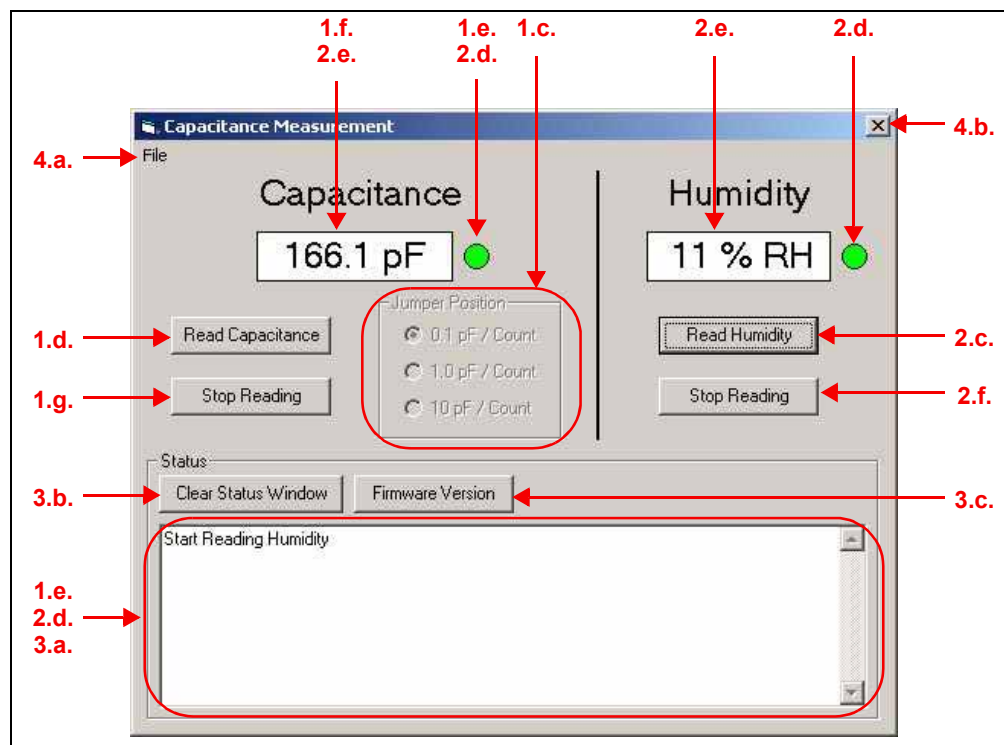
1.f.
2.e.

1.e.
2.d.

1.c.

2.e.

2.d.

Capacitance Measurement

4.b.

4.a.

File

Capacitance

166.1 pF

Humidity

11 % RH

Jumper Position

1.d.

Read Capacitance

0.1 pF / Count

1.0 pF / Count

10 pF / Count

Read Humidity

2.c.

1.g.

Stop Reading

Stop Reading

2.f.

Status

3.b.

Clear Status Window

Firmware Version

3.c.

Start Reading Humidity

1.e.
2.d.
3.a.